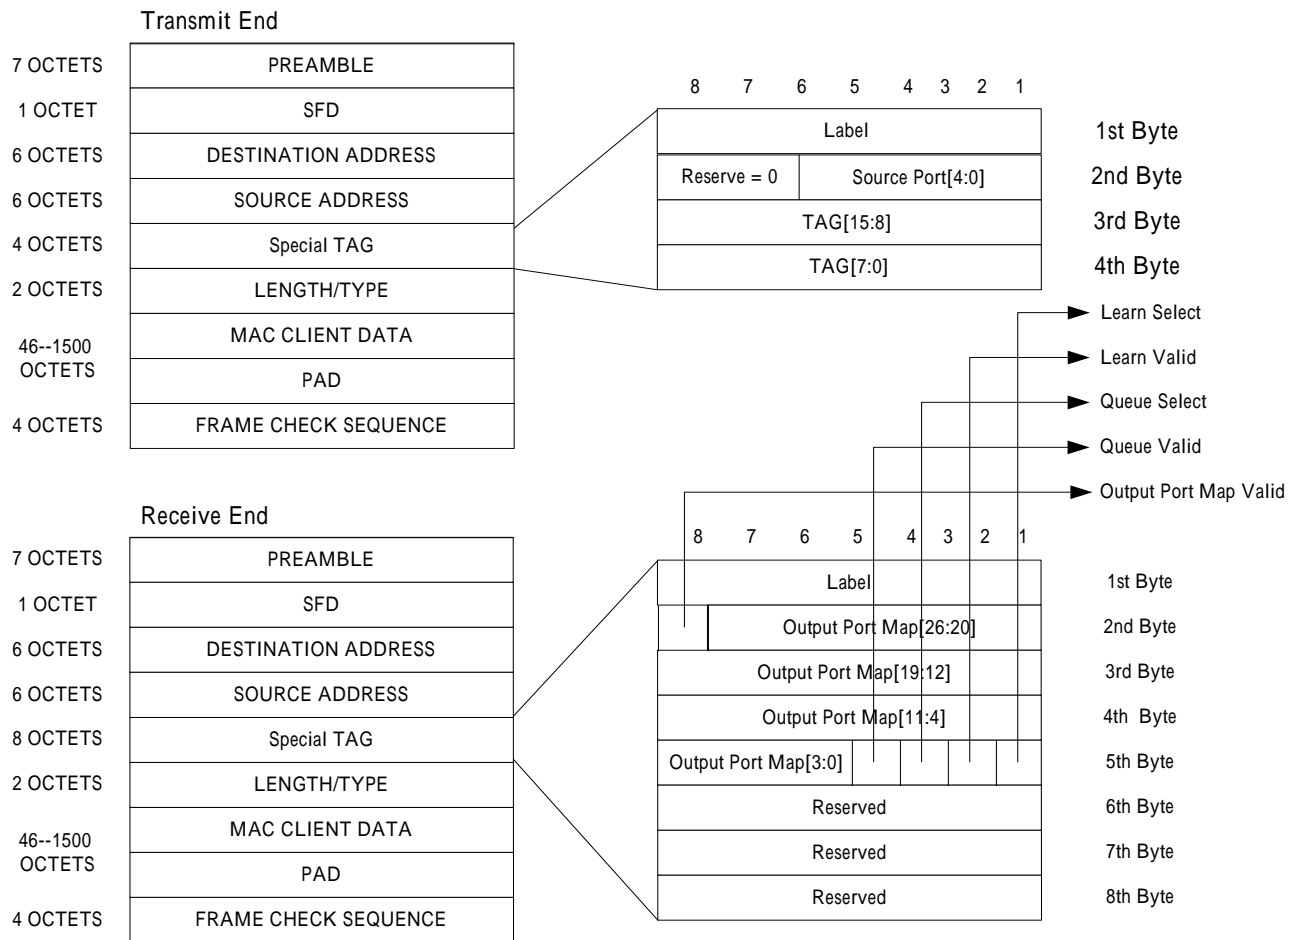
Transmit End

| | |
|---|---|
| 7 OCTETS | PREAMBLE |
| 1 OCTET | SFD |
| 6 OCTETS | DESTINATION ADDRESS |
| 6 OCTETS | SOURCE ADDRESS |
| 4 OCTETS | Special TAG |
| 2 OCTETS | LENGTH/TYPE |
| 46--1500 OCTETS | MAC CLIENT DATA |
| | PAD |
| 4 OCTETS | FRAME CHECK SEQUENCE |

8 7 6 5 4 3 2 1

| | | |
|---|---|---|
| Label | | 1st Byte |
| Reserve = 0 | Source Port[4:0] | 2nd Byte |
| TAG[15:8] | | 3rd Byte |
| TAG[7:0] | | 4th Byte |

Learn Select
Learn Valid
Queue Select
Queue Valid
Output Port Map Valid

Receive End

| | |
|---|---|
| 7 OCTETS | PREAMBLE |
| 1 OCTET | SFD |
| 6 OCTETS | DESTINATION ADDRESS |
| 6 OCTETS | SOURCE ADDRESS |
| 8 OCTETS | Special TAG |
| 2 OCTETS | LENGTH/TYPE |
| 46--1500 OCTETS | MAC CLIENT DATA |
| | PAD |
| 4 OCTETS | FRAME CHECK SEQUENCE |

8 7 6 5 4 3 2 1

| | |
|---|---|
| Label | 1st Byte |
| Output Port Map[26:20] | 2nd Byte |
| Output Port Map[19:12] | 3rd Byte |
| Output Port Map[11:4] | 4th Byte |
| Output Port Map[3:0] | 5th Byte |
| Reserved | 6th Byte |
| Reserved | 7th Byte |
| Reserved | 8th Byte |